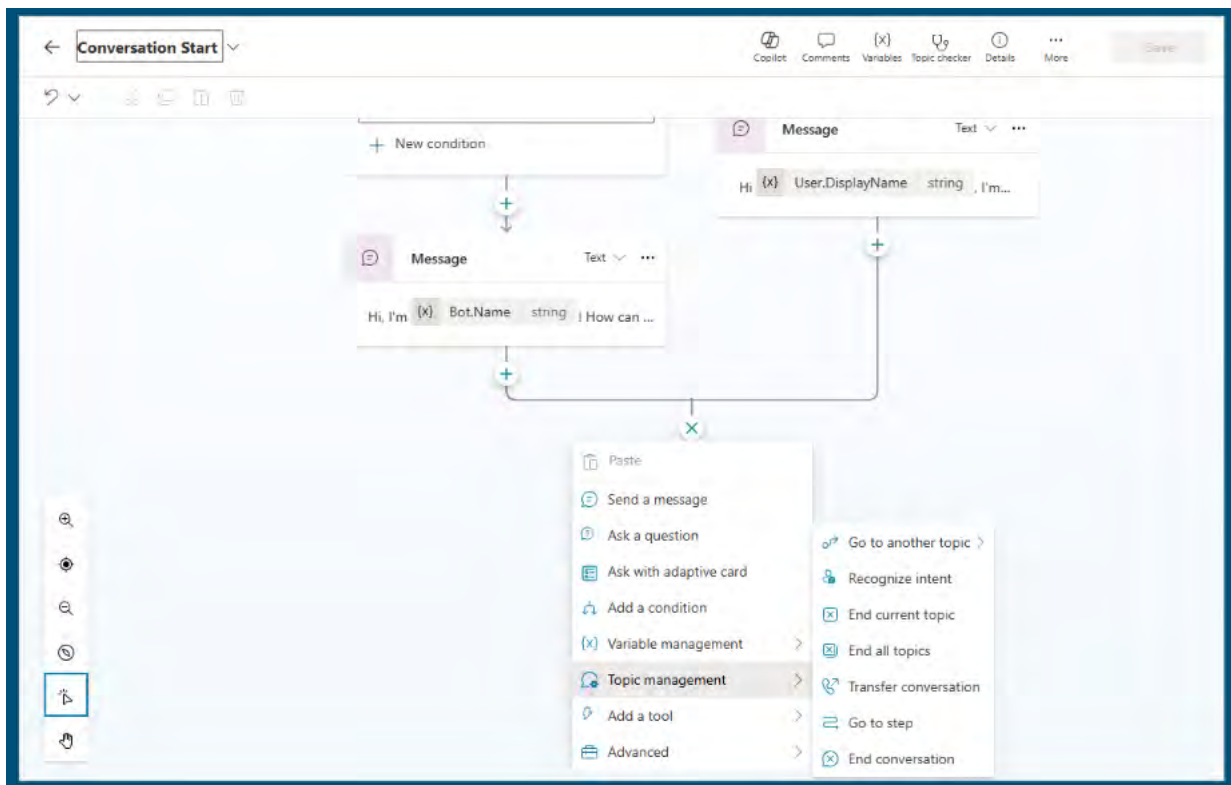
Conversation Start

Copilot Comments {x} Variables Topic checker Details More Save

+ New condition

Message Text

Hi {x} User.DisplayName string , I'm...

Message Text

Hi, I'm {x} Bot.Name string ! How can ...

Paste
Send a message
Ask a question
Ask with adaptive card
Add a condition
Variable management
Topic management
Add a tool
Advanced

Go to another topic
Recognize intent
End current topic
End all topics
Transfer conversation
Go to step
End conversation